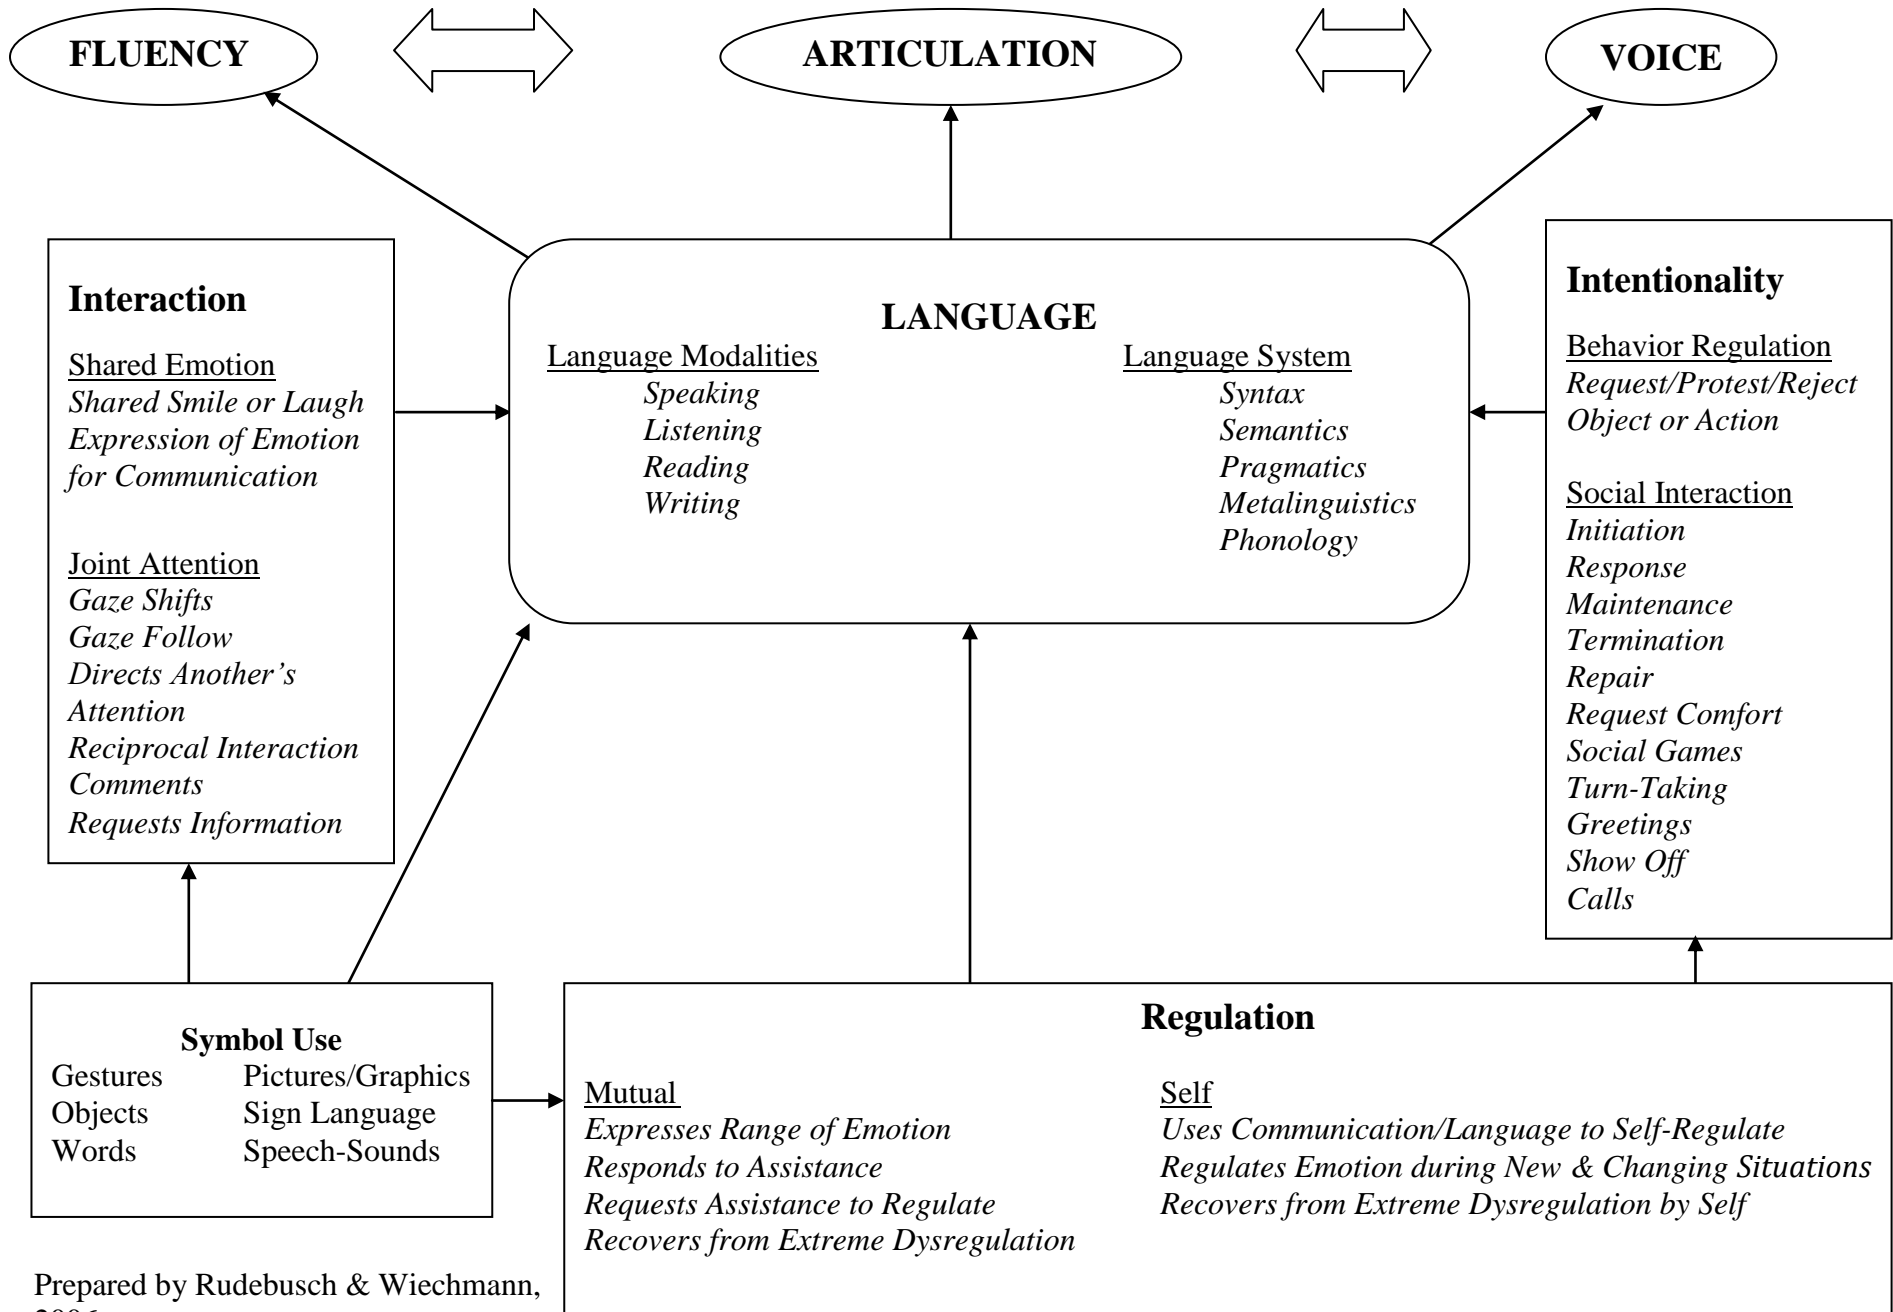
FLUENCY

ARTICULATION

VOICE

Interaction

Shared Emotion
*Shared Smile or Laugh*
*Expression of Emotion for Communication*

Joint Attention
*Gaze Shifts*
*Gaze Follow*
*Directs Another's Attention*
*Reciprocal Interaction*
*Comments*
*Requests Information*

LANGUAGE

Language Modalities
*Speaking*
*Listening*
*Reading*
*Writing*

Language System
*Syntax*
*Semantics*
*Pragmatics*
*Metalinguistics*
*Phonology*

Intentionality

Behavior Regulation
*Request/Protest/Reject Object or Action*

Social Interaction
*Initiation*
*Response*
*Maintenance*
*Termination*
*Repair*
*Request Comfort*
*Social Games*
*Turn-Taking*
*Greetings*
*Show Off*
*Calls*

Symbol Use
Gestures
Objects
Words
Pictures/Graphics
Sign Language
Speech-Sounds

Regulation

Mutual
*Expresses Range of Emotion*
*Responds to Assistance*
*Requests Assistance to Regulate*
*Recovers from Extreme Dysregulation*

Self
*Uses Communication/Language to Self-Regulate*
*Regulates Emotion during New & Changing Situations*
*Recovers from Extreme Dysregulation by Self*

Prepared by Rudebusch & Wiechmann, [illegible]